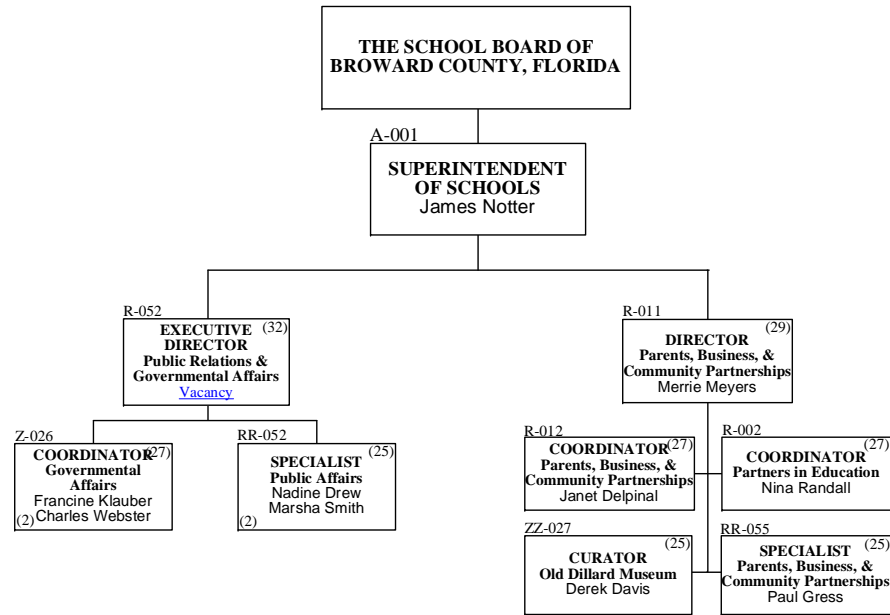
THE SCHOOL BOARD OF BROWARD COUNTY, FLORIDA

A-001
SUPERINTENDENT OF SCHOOLS
James Notter

R-052
EXECUTIVE DIRECTOR (32)
Public Relations & Governmental Affairs
Vacancy

R-011
DIRECTOR (29)
Parents, Business, & Community Partnerships
Merrie Meyers

Z-026
COORDINATOR (27)
Governmental Affairs
Francine Klauber
(2) Charles Webster

RR-052
SPECIALIST (25)
Public Affairs
Nadine Drew
Marsha Smith
(2)

R-012
COORDINATOR (27)
Parents, Business, & Community Partnerships
Janet Delpinal

R-002
COORDINATOR (27)
Partners in Education
Nina Randall

ZZ-027
CURATOR (25)
Old Dillard Museum
Derek Davis

RR-055
SPECIALIST (25)
Parents, Business, & Community Partnerships
Paul Gress